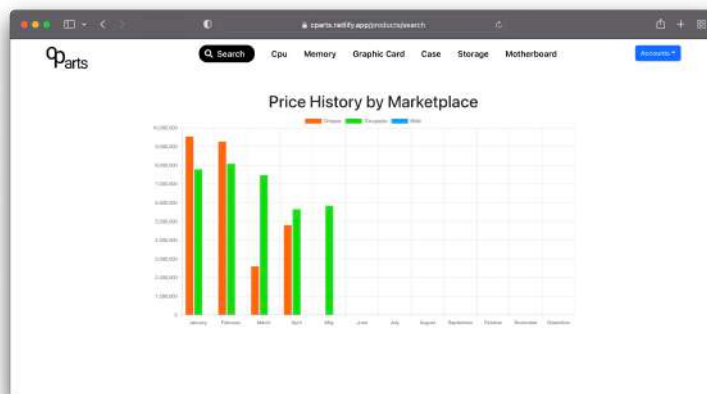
cparts.netlify.app/products/search

Cparts

Search Cpu Memory Graphic Card Case Storage Motherboard

Accounts

Price History by Marketplace

Shopee Tokopedia Blibli

10,000,000
9,000,000
8,000,000
7,000,000
6,000,000
5,000,000
4,000,000
3,000,000
2,000,000
1,000,000
0

January February March April May June July August September October November December